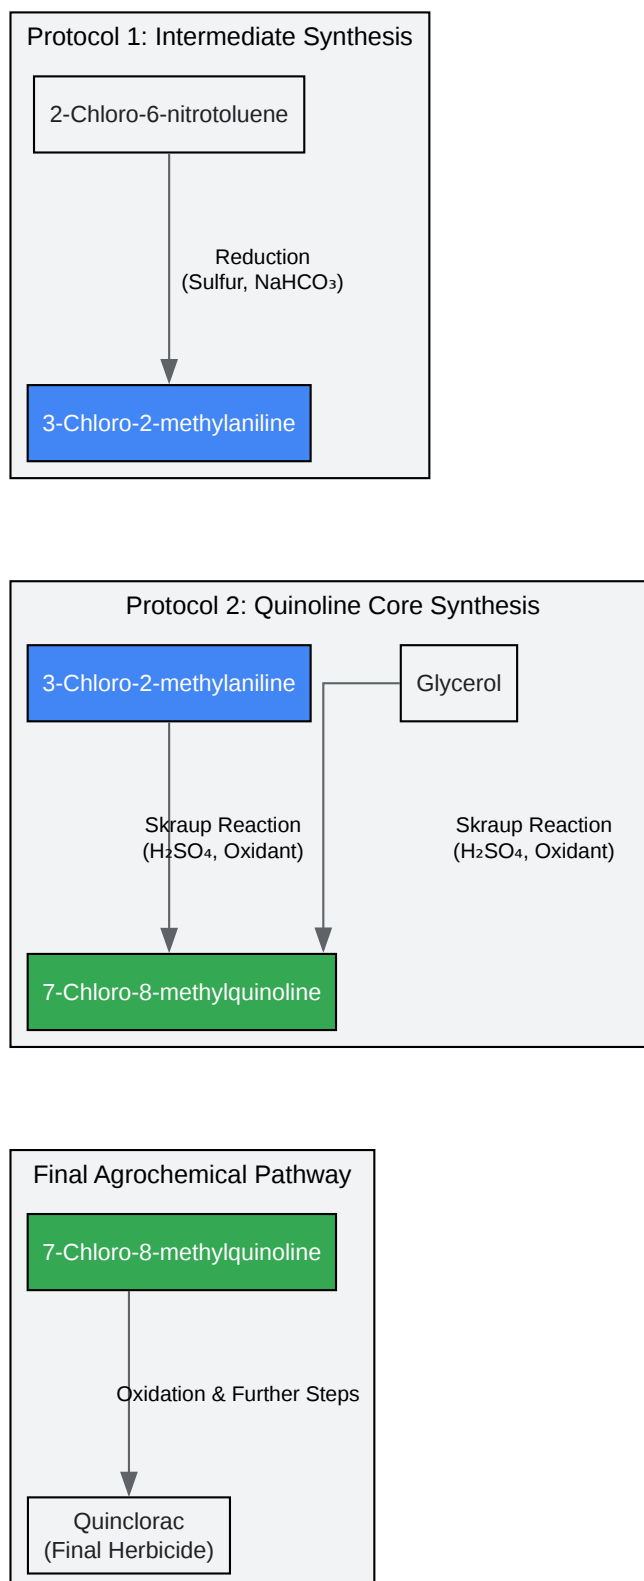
Protocol 1: Intermediate Synthesis

2-Chloro-6-nitrotoluene

Reduction
(Sulfur, $NaHCO_3$)

3-Chloro-2-methylaniline

Protocol 2: Quinoline Core Synthesis

3-Chloro-2-methylaniline

Glycerol

Skraup Reaction
($H_2SO_4$, Oxidant)

Skraup Reaction
($H_2SO_4$, Oxidant)

7-Chloro-8-methylquinoline

Final Agrochemical Pathway

7-Chloro-8-methylquinoline

Oxidation & Further Steps

Quinclorac
(Final Herbicide)